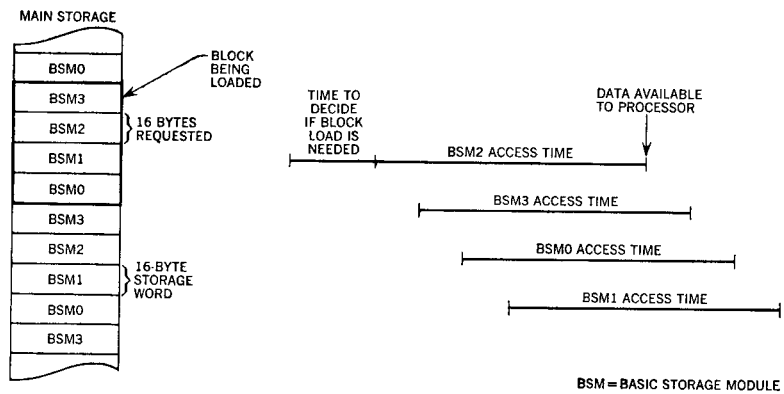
MAIN STORAGE

BSM0
BSM3
BSM2
BSM1
BSM0
BSM3
BSM2
BSM1
BSM0
BSM3

BLOCK BEING LOADED

16 BYTES REQUESTED

16-BYTE STORAGE WORD

TIME TO DECIDE IF BLOCK LOAD IS NEEDED

DATA AVAILABLE TO PROCESSOR

BSM2 ACCESS TIME

BSM3 ACCESS TIME

BSM0 ACCESS TIME

BSM1 ACCESS TIME

BSM = BASIC STORAGE MODULE